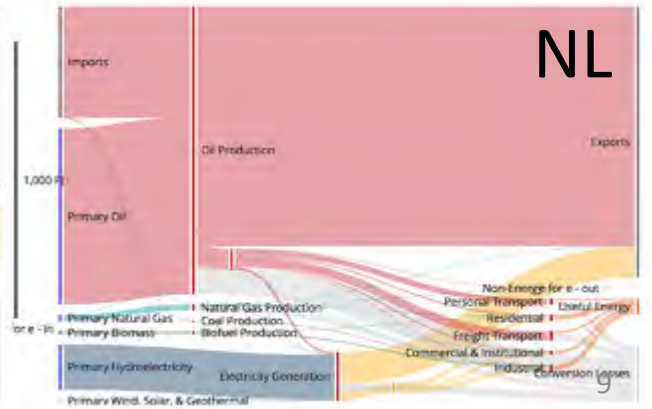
NL

1,000 PJ

Imports

Primary Oil

Oil Production

Exports

for e - in

Primary Natural Gas

Primary Biomass

Primary Hydroelectricity

Primary Wind, Solar, & Geothermal

Natural Gas Production

Coal Production

Biofuel Production

Electricity Generation

Non-Energy for e - out

Personal Transport

Residential

Freight Transport

Commercial & Institutional

Industrial

Useful Energy

Conversion Losses

9